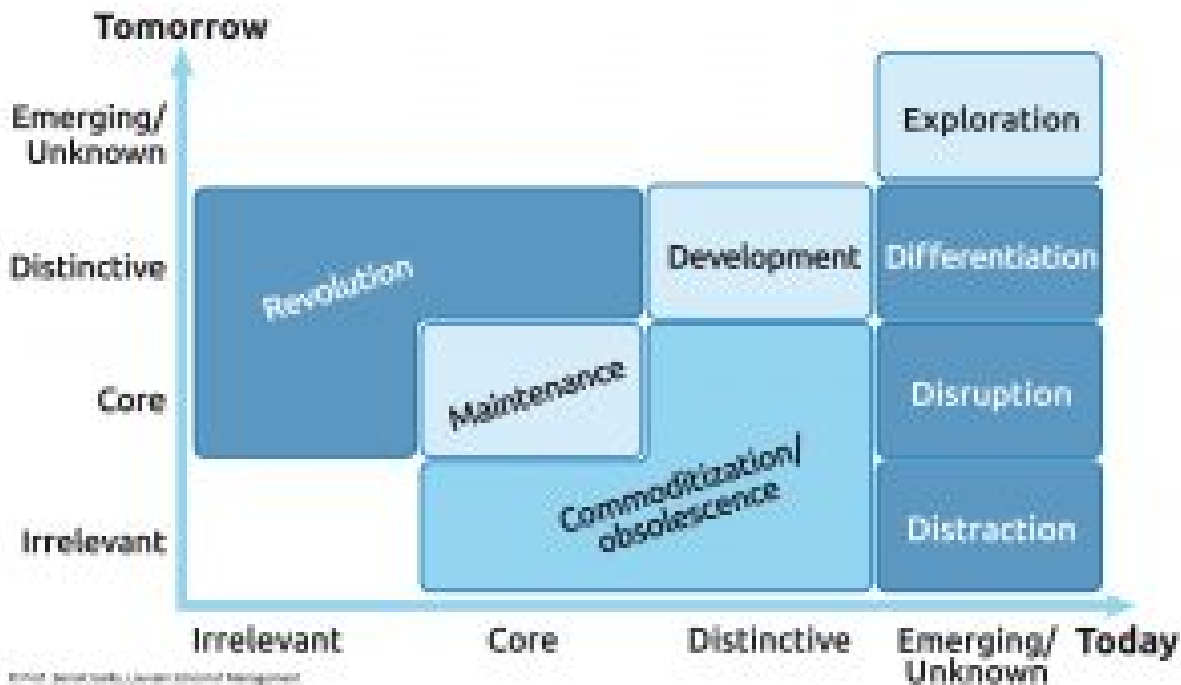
Tomorrow

Emerging/ Unknown

Distinctive

Core

Irrelevant

Exploration

Revolution

Development

Differentiation

Maintenance

Disruption

Commoditization/ obsolescence

Distraction

Irrelevant

Core

Distinctive

Emerging/ Unknown

Today

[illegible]